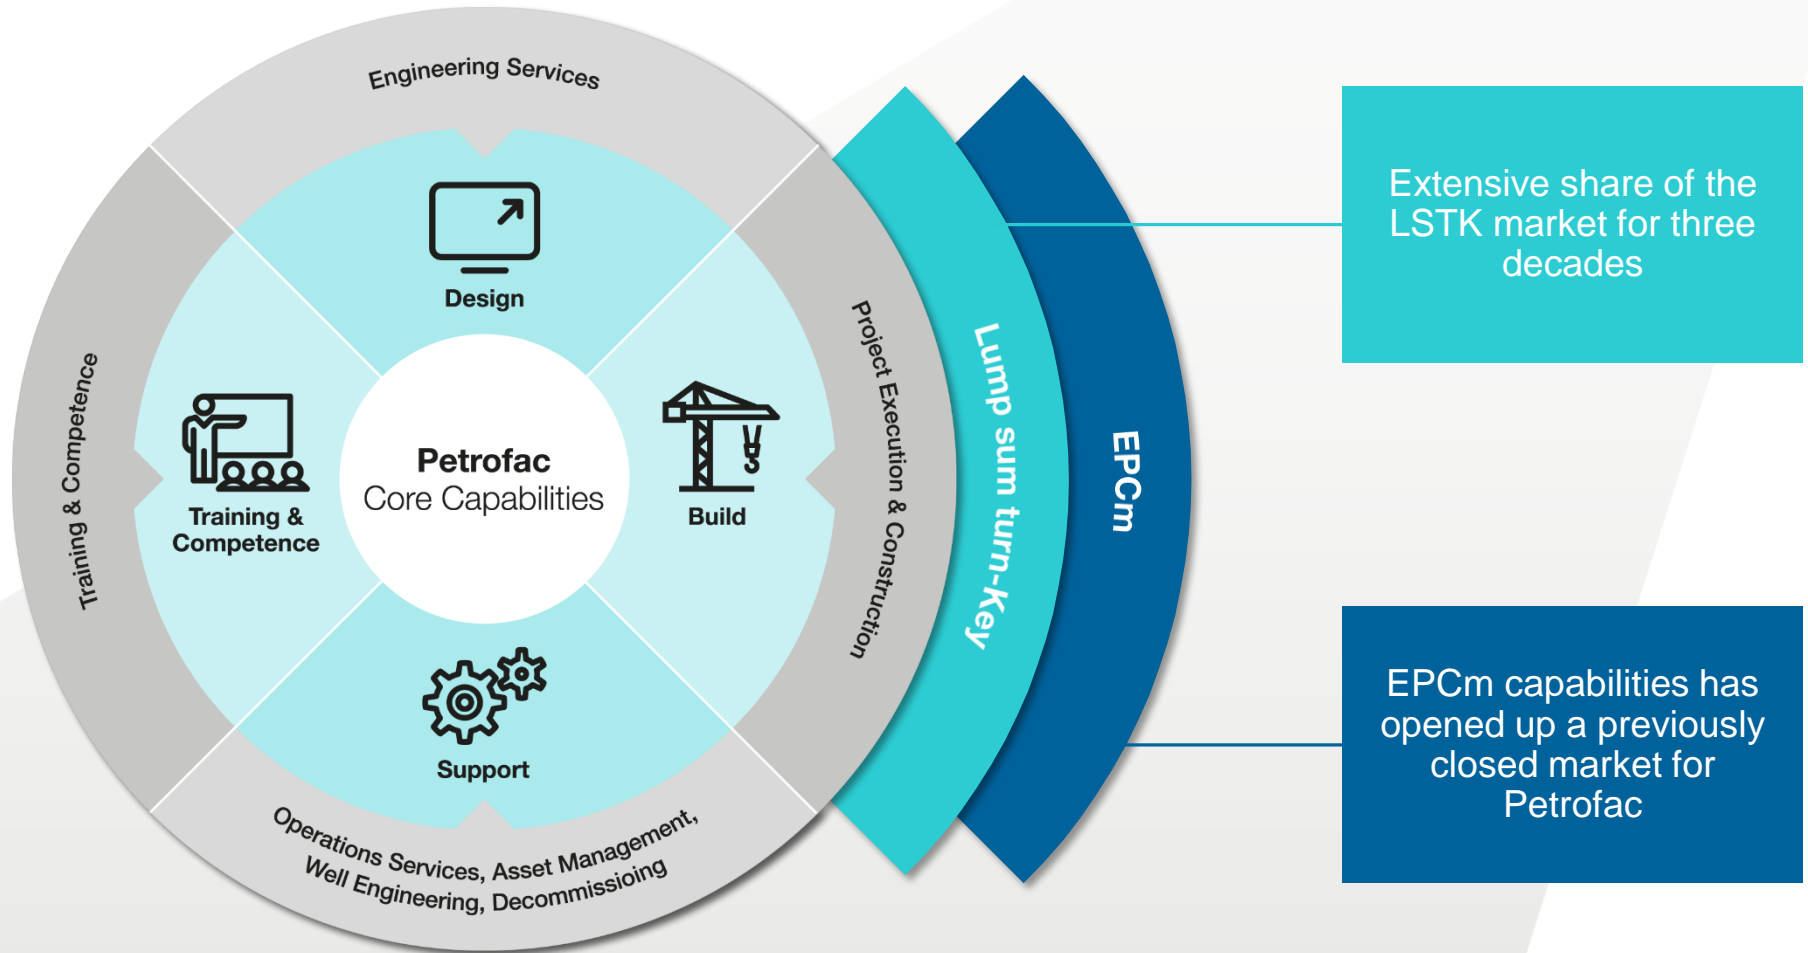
Engineering Services

Design

Training & Competence

Training & Competence

Petrofac
Core Capabilities

Build

Project Execution & Construction

Support

Operations Services, Asset Management, Well Engineering, Decommissioing

Lump sum turn-Key

EPCm

Extensive share of the LSTK market for three decades

EPCm capabilities has opened up a previously closed market for Petrofac